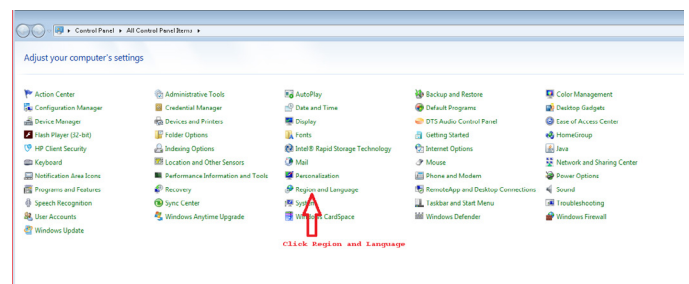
▸ Control Panel ▸ All Control Panel Items ▸

Adjust your computer's settings

Action Center
Configuration Manager
Device Manager
Flash Player (32-bit)
HP Client Security
Keyboard
Notification Area Icons
Programs and Features
Speech Recognition
User Accounts
Windows Update

Administrative Tools
Credential Manager
Devices and Printers
Folder Options
Indexing Options
Location and Other Sensors
Performance Information and Tools
Recovery
Sync Center
Windows Anytime Upgrade

AutoPlay
Date and Time
Display
Fonts
Intel® Rapid Storage Technology
Mail
Personalization
Region and Language
System
Windows CardSpace

Backup and Restore
Default Programs
DTS Audio Control Panel
Getting Started
Internet Options
Mouse
Phone and Modem
RemoteApp and Desktop Connections
Taskbar and Start Menu
Windows Defender

Color Management
Desktop Gadgets
Ease of Access Center
HomeGroup
Java
Network and Sharing Center
Power Options
Sound
Troubleshooting
Windows Firewall

Click Region and Language